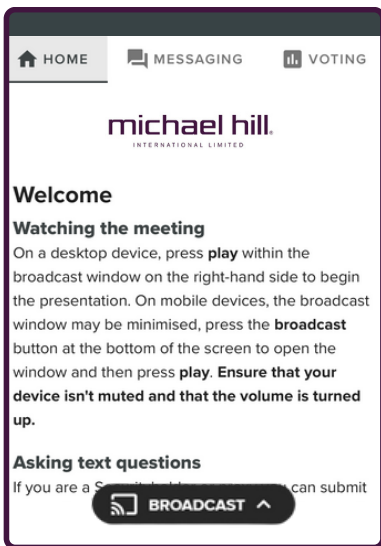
HOME MESSAGING VOTING

michael hill.
INTERNATIONAL LIMITED

Welcome

Watching the meeting

On a desktop device, press **play** within the broadcast window on the right-hand side to begin the presentation. On mobile devices, the broadcast window may be minimised, press the **broadcast** button at the bottom of the screen to open the window and then press **play**. **Ensure that your device isn't muted and that the volume is turned up.**

Asking text questions

If you are a S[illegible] can submit

BROADCAST